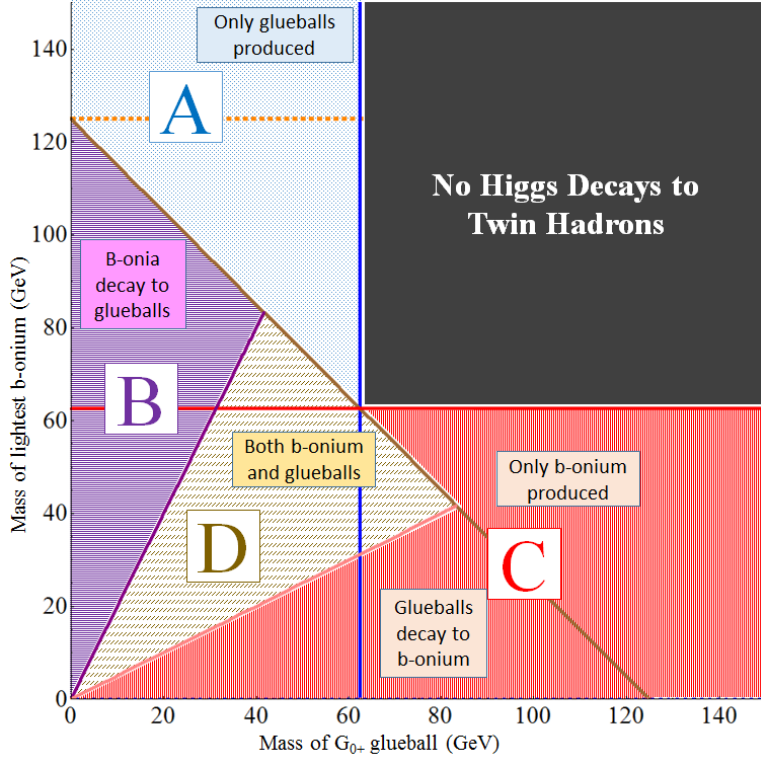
Only glueballs produced

A

No Higgs Decays to Twin Hadrons

B-onia decay to glueballs

B

Both b-onium and glueballs

D

Only b-onium produced

C

Glueballs decay to b-onium

Mass of lightest b-onium (GeV)

0
20
40
60
80
100
120
140

0
20
40
60
80
100
120
140

Mass of $G_{0+}$ glueball (GeV)